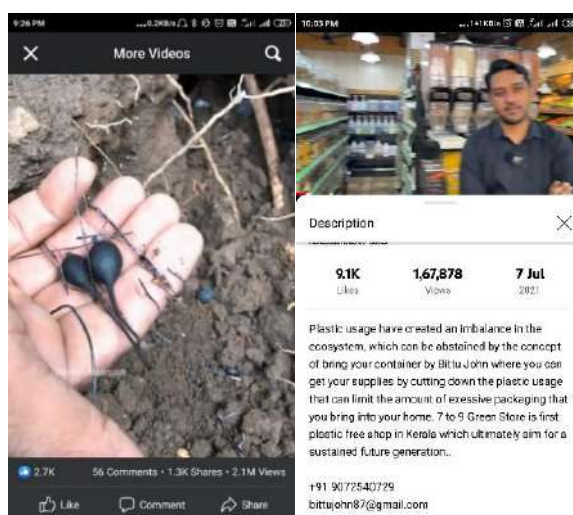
9:26 PM

More Videos

2.7K 56 Comments • 1.3K Shares • 2.1M Views

Like Comment Share

10:03 PM

Description

9.1K Likes
1,67,878 Views
7 Jul 2021

Plastic usage have created an imbalance in the ecosystem, which can be obtained by the concept of bring your container by Bittu John where you can get your supplies by cutting down the plastic usage that can limit the amount of exessive packaging that you bring into your home. 7 to 9 Green Store is first plastic free shop in Kerala which ultimately aim for a sustained future generation..

+91 9072540729
bittujohn87@gmail.com